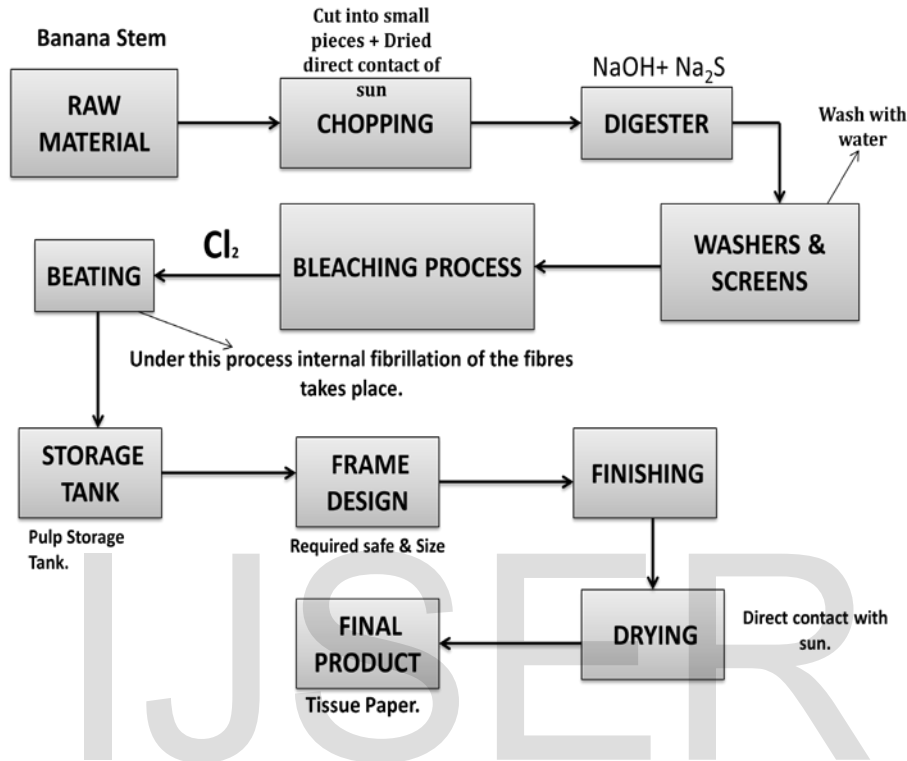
Banana Stem

RAW MATERIAL

Cut into small pieces + Dried direct contact of sun

CHOPPING

$NaOH + Na_2S$

DIGESTER

Wash with water

WASHERS & SCREENS

BLEACHING PROCESS

$Cl_2$

BEATING

Under this process internal fibrillation of the fibres takes place.

STORAGE TANK

Pulp Storage Tank.

FRAME DESIGN

Required safe & Size

FINISHING

DRYING

Direct contact with sun.

FINAL PRODUCT

Tissue Paper.

IJSER